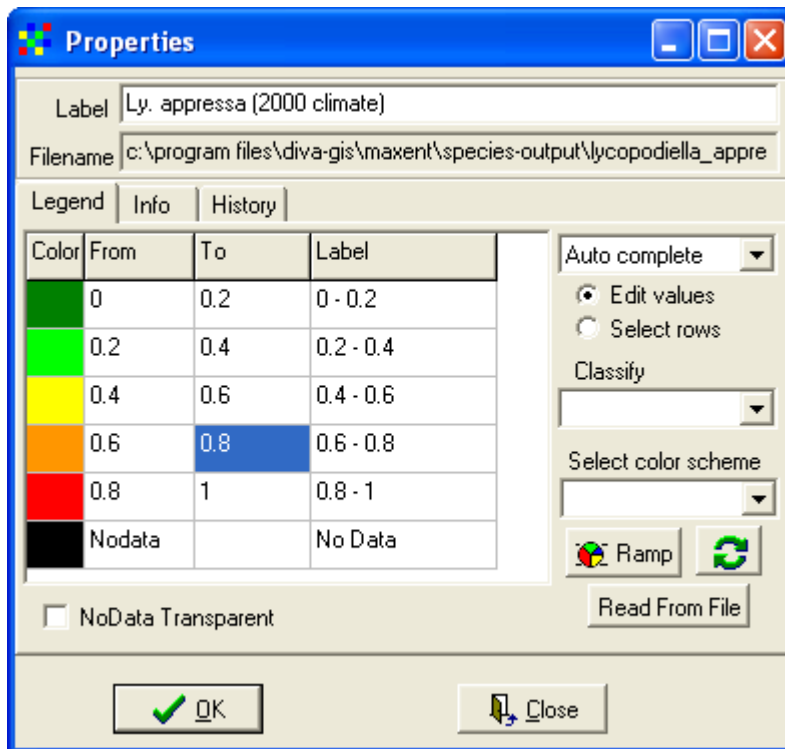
Properties

Label Ly. appressa (2000 climate)

Filename c:\program files\diva-gis\maxent\species-output\lycopodiella_appre

Legend Info History

| Color | From | To | Label |
|---|---|---|---|
| | 0 | 0.2 | 0 - 0.2 |
| | 0.2 | 0.4 | 0.2 - 0.4 |
| | 0.4 | 0.6 | 0.4 - 0.6 |
| | 0.6 | 0.8 | 0.6 - 0.8 |
| | 0.8 | 1 | 0.8 - 1 |
| | Nodata | | No Data |

Auto complete

Edit values

Select rows

Classify

Select color scheme

Ramp

Read From File

NoData Transparent

OK

Close